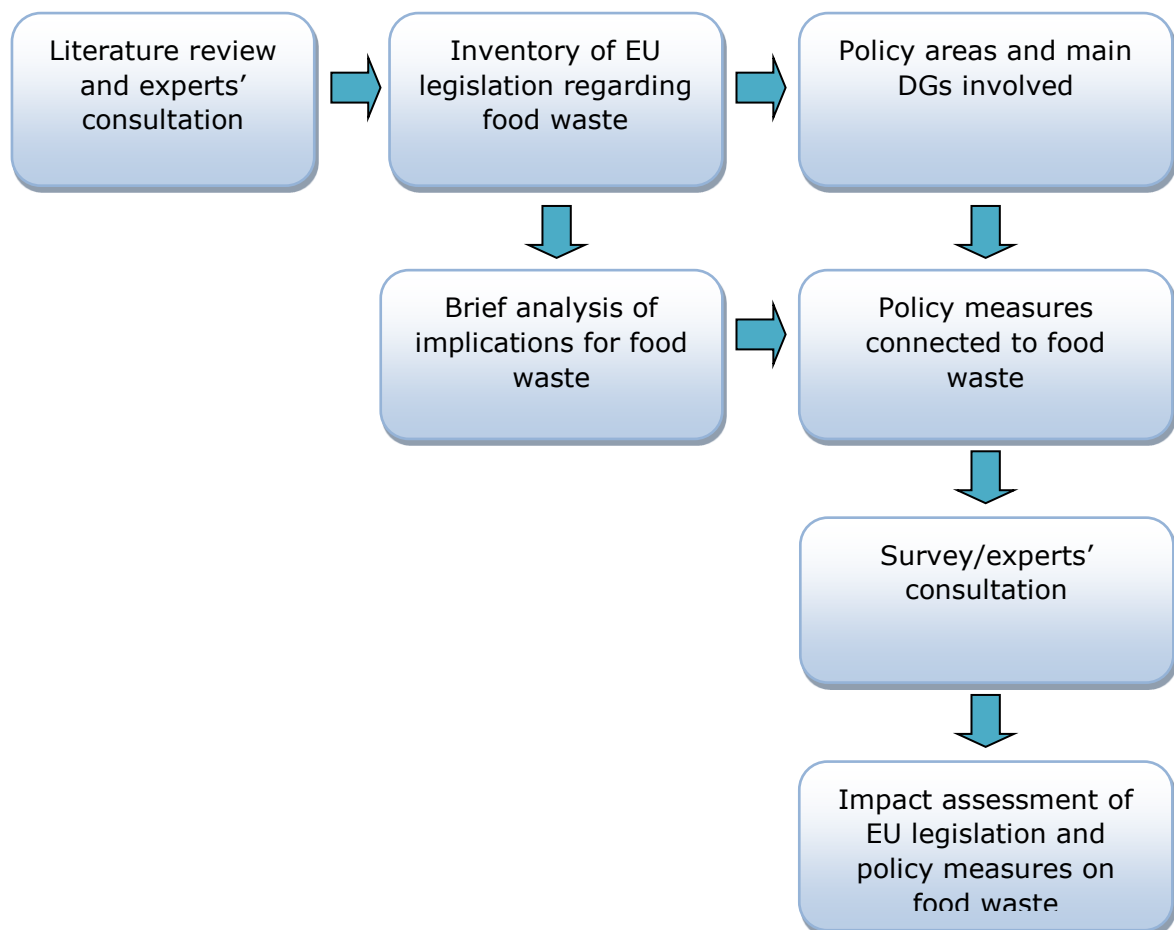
Literature review and experts' consultation

Inventory of EU legislation regarding food waste

Policy areas and main DGs involved

Brief analysis of implications for food waste

Policy measures connected to food waste

Survey/experts' consultation

Impact assessment of EU legislation and policy measures on food waste